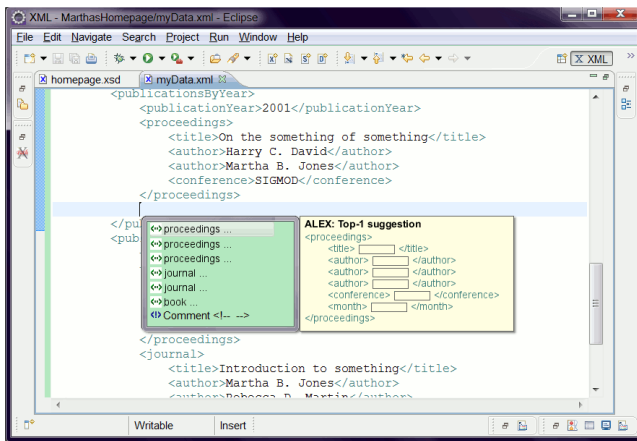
XML - MarthasHomepage/myData.xml - Eclipse

File Edit Navigate Search Project Run Window Help

X XML

homepage.xsd   myData.xml

<publicationsByYear>
<publicationYear>2001</publicationYear>
<proceedings>
<title>On the something of something</title>
<author>Harry C. David</author>
<author>Martha B. Jones</author>
<conference>SIGMOD</conference>
</proceedings>

</pu
<pub

proceedings ...
proceedings ...
proceedings ...
journal ...
journal ...
book ...
Comment <!-- -->

ALEX: Top-1 suggestion
<proceedings>
<title> </title>
<author> </author>
<author> </author>
<author> </author>
<conference> </conference>
<month> </month>
</proceedings>

</proceedings>
<journal>
<title>Introduction to something</title>
<author>Martha B. Jones</author>
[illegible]

Writable   Insert